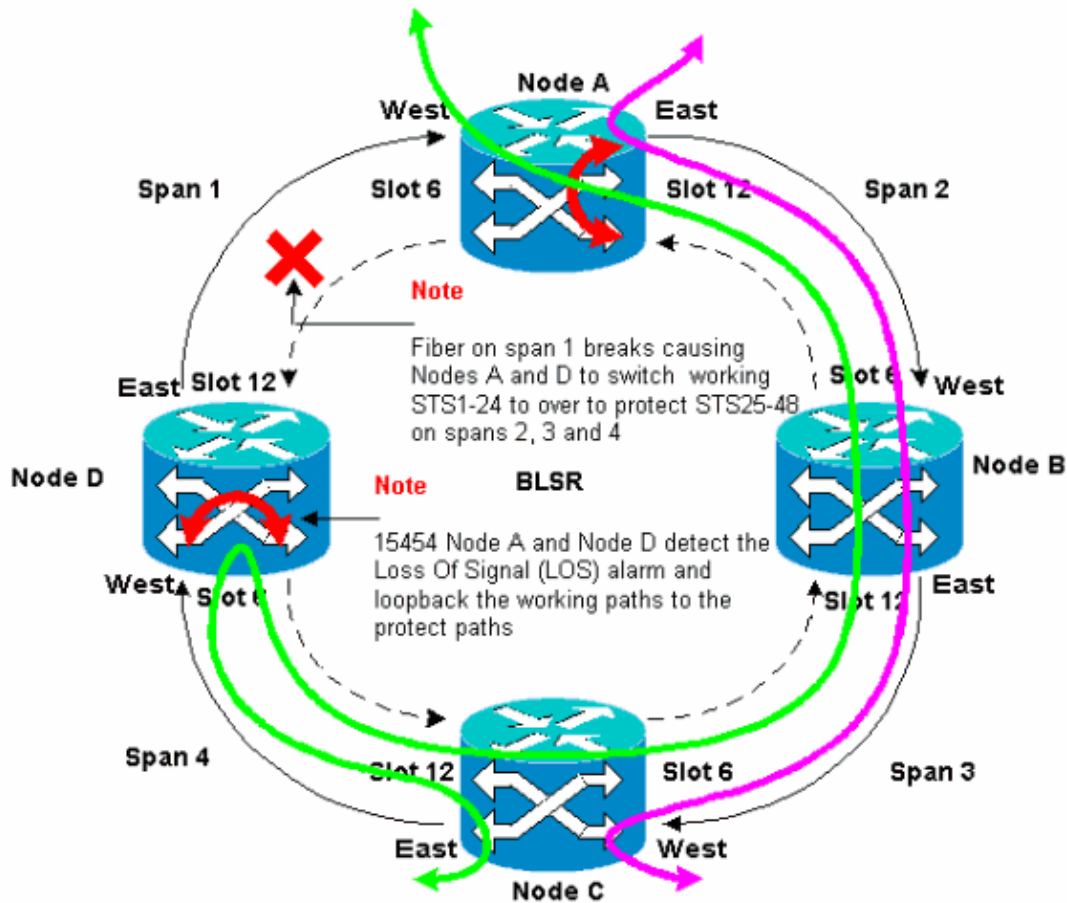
Node A

West

East

Span 1

Slot 6

Slot 12

Span 2

Note

Fiber on span 1 breaks causing Nodes A and D to switch working STS1-24 to over to protect STS25-48 on spans 2, 3 and 4

East

Slot 12

Slot 6

West

Node D

Note

BLSR

Node B

15454 Node A and Node D detect the Loss Of Signal (LOS) alarm and loopback the working paths to the protect paths

West

Slot 6

Slot 12

East

Span 4

Slot 12

Slot 6

Span 3

East

West

Node C